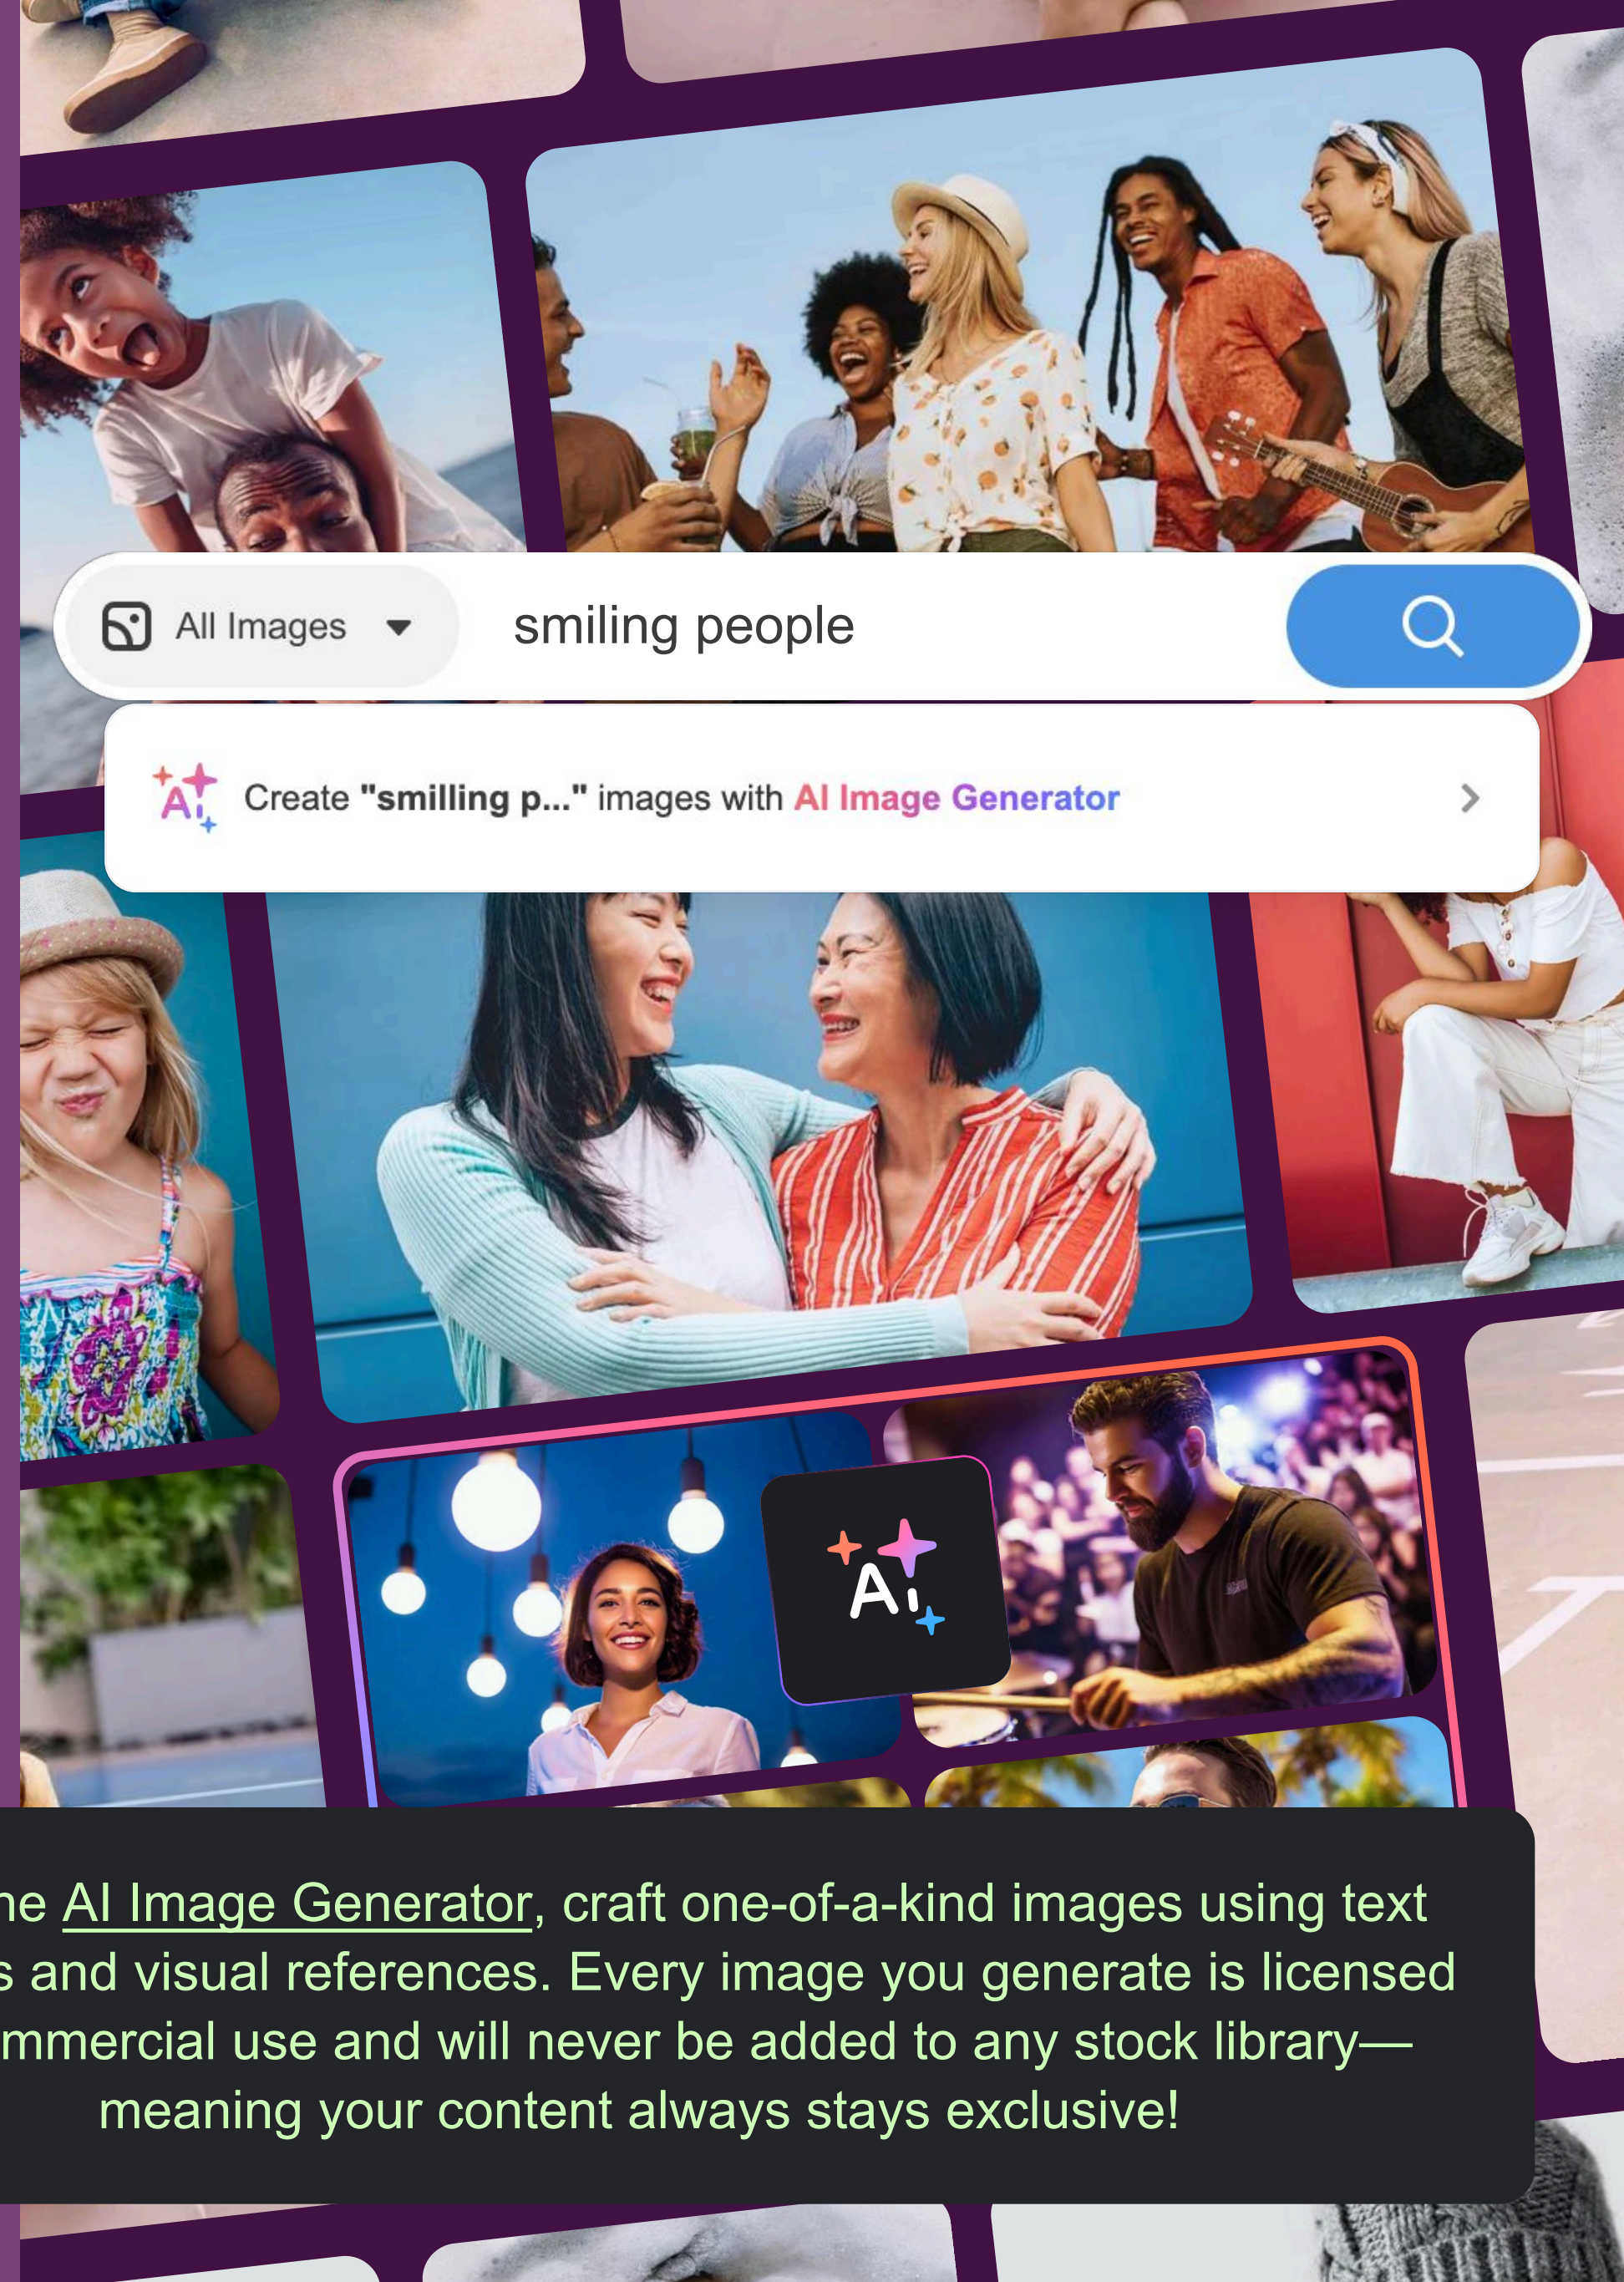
All Images

smiling people

Create "smilling p..." images with AI Image Generator

Ai

Ai

he AI Image Generator, craft one-of-a-kind images using text s and visual references. Every image you generate is licensed mmercial use and will never be added to any stock library— meaning your content always stays exclusive!